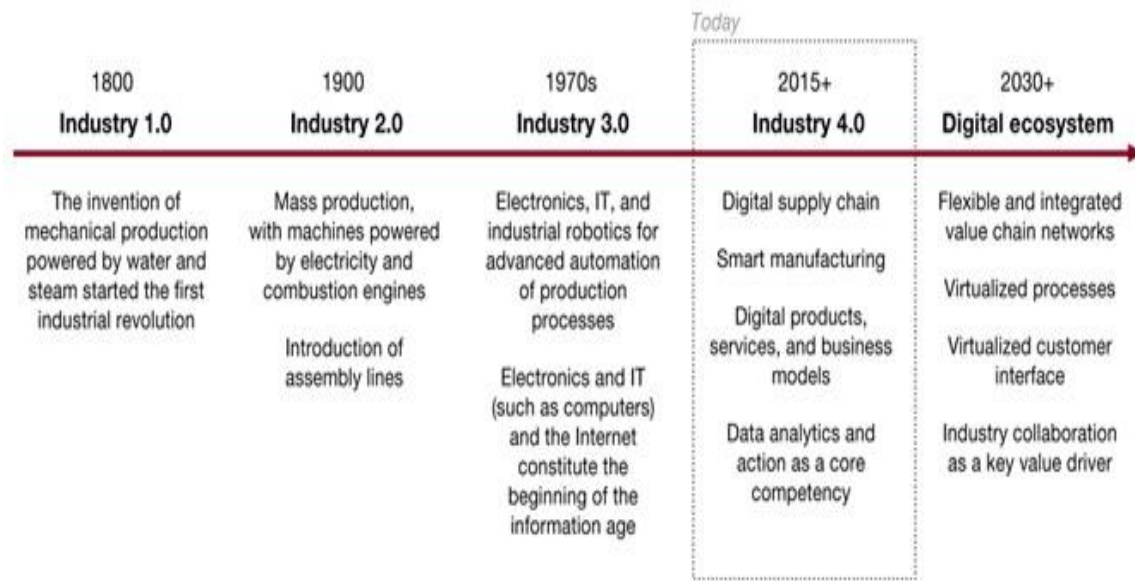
Today

1800
**Industry 1.0**

The invention of mechanical production powered by water and steam started the first industrial revolution

1900
**Industry 2.0**

Mass production, with machines powered by electricity and combustion engines

Introduction of assembly lines

1970s
**Industry 3.0**

Electronics, IT, and industrial robotics for advanced automation of production processes

Electronics and IT (such as computers) and the Internet constitute the beginning of the information age

2015+
**Industry 4.0**

Digital supply chain

Smart manufacturing

Digital products, services, and business models

Data analytics and action as a core competency

2030+
**Digital ecosystem**

Flexible and integrated value chain networks

Virtualized processes

Virtualized customer interface

Industry collaboration as a key value driver